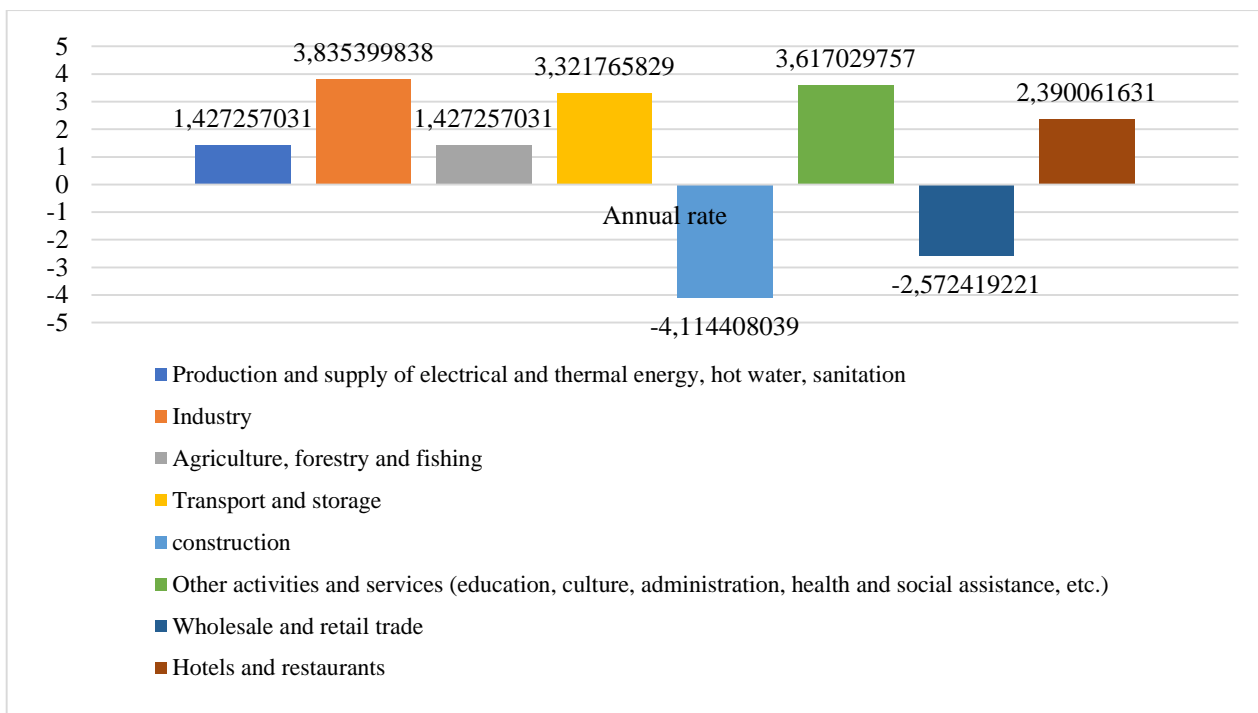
5
4
3
2
1
0
-1
-2
-3
-4
-5

1,427257031
3,835399838
1,427257031
3,321765829
Annual rate
-4,114408039
3,617029757
-2,572419221
2,390061631

Production and supply of electrical and thermal energy, hot water, sanitation
Industry
Agriculture, forestry and fishing
Transport and storage
construction
Other activities and services (education, culture, administration, health and social assistance, etc.)
Wholesale and retail trade
Hotels and restaurants